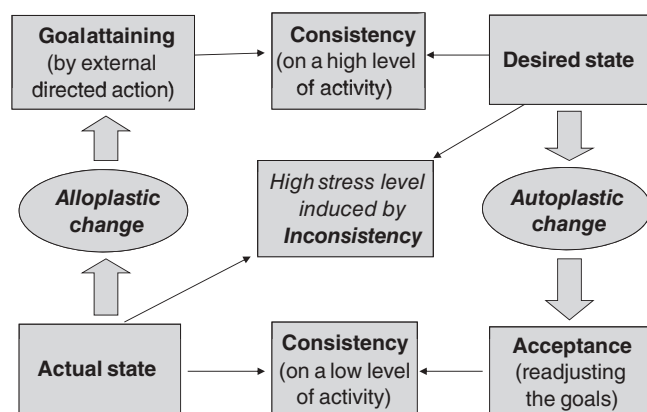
Goalattaining (by external directed action)

Consistency (on a high level of activity)

Desired state

Alloplastic change

High stress level induced by Inconsistency

Autoplastic change

Actual state

Consistency (on a low level of activity)

Acceptance (readjusting the goals)